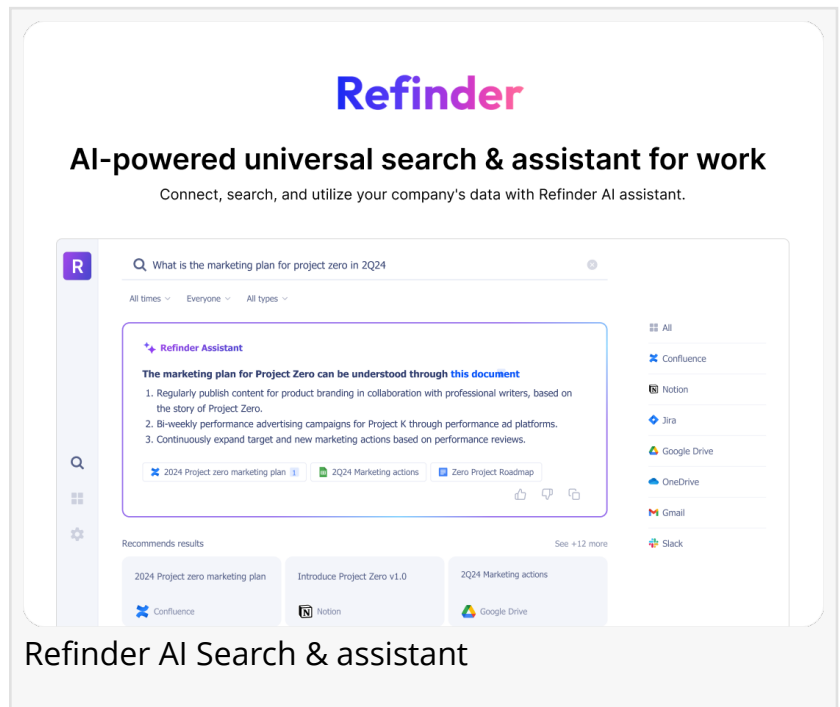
Refinder

AI-powered universal search & assistant for work

Connect, search, and utilize your company's data with Refinder AI assistant.

R

What is the marketing plan for project zero in 2Q24

All times Everyone All types

Refinder Assistant

The marketing plan for Project Zero can be understood through this document

1. Regularly publish content for product branding in collaboration with professional writers, based on the story of Project Zero.
2. Bi-weekly performance advertising campaigns for Project K through performance ad platforms.
3. Continuously expand target and new marketing actions based on performance reviews.

2024 Project zero marketing plan 1 | 2Q24 Marketing actions | Zero Project Roadmap

Recommends results | See +12 more

2024 Project zero marketing plan | Confluence
Introduce Project Zero v1.0 | Notion
2Q24 Marketing actions | Google Drive

All
Confluence
Notion
Jira
Google Drive
OneDrive
Gmail
Slack

Refinder AI Search & assistant